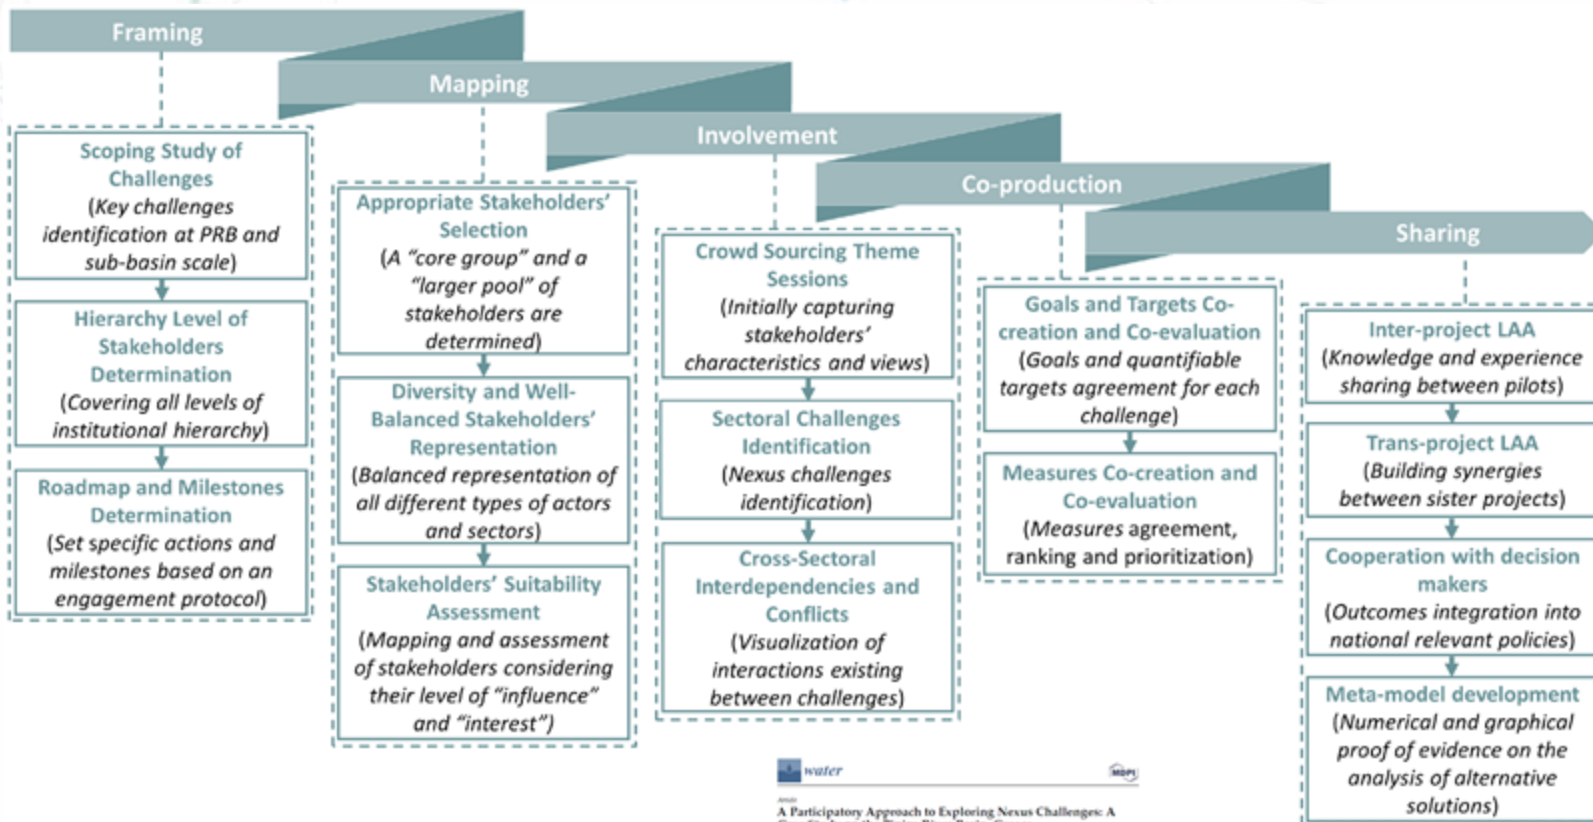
Framing

Mapping

Involvement

Co-production

Sharing

Scoping Study of Challenges
(Key challenges identification at PRB and sub-basin scale)

Hierarchy Level of Stakeholders Determination
(Covering all levels of institutional hierarchy)

Roadmap and Milestones Determination
(Set specific actions and milestones based on an engagement protocol)

Appropriate Stakeholders' Selection
(A "core group" and a "larger pool" of stakeholders are determined)

Diversity and Well-Balanced Stakeholders' Representation
(Balanced representation of all different types of actors and sectors)

Stakeholders' Suitability Assessment
(Mapping and assessment of stakeholders considering their level of "influence" and "interest")

Crowd Sourcing Theme Sessions
(Initially capturing stakeholders' characteristics and views)

Sectoral Challenges Identification
(Nexus challenges identification)

Cross-Sectoral Interdependencies and Conflicts
(Visualization of interactions existing between challenges)

Goals and Targets Co-creation and Co-evaluation
(Goals and quantifiable targets agreement for each challenge)

Measures Co-creation and Co-evaluation
(Measures agreement, ranking and prioritization)

Inter-project LAA
(Knowledge and experience sharing between pilots)

Trans-project LAA
(Building synergies between sister projects)

Cooperation with decision makers
(Outcomes integration into national relevant policies)

Meta-model development
(Numerical and graphical proof of evidence on the analysis of alternative solutions)

water

MDPI

A Participatory Approach to Exploring Nexus Challenges: A